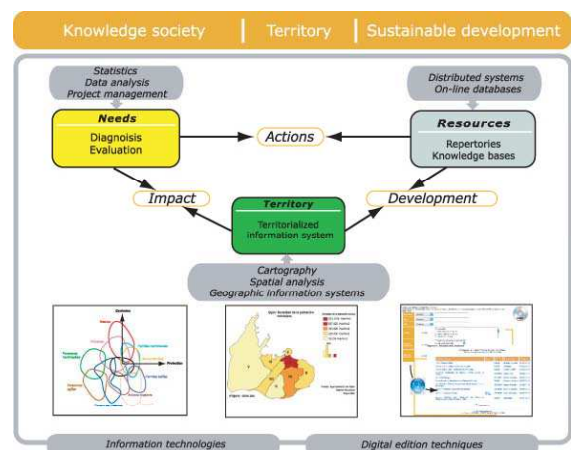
Knowledge society | Territory | Sustainable development

Statistics
Data analysis
Project management

Distributed systems
On-line databases

Needs
Diagnoisis
Evaluation

Actions

Resources
Repertories
Knowledge bases

Impact

Territory
Territorialized information system

Development

Cartography
Spatial analysis
Geographic information systems

Information technologies

Digital edition techniques